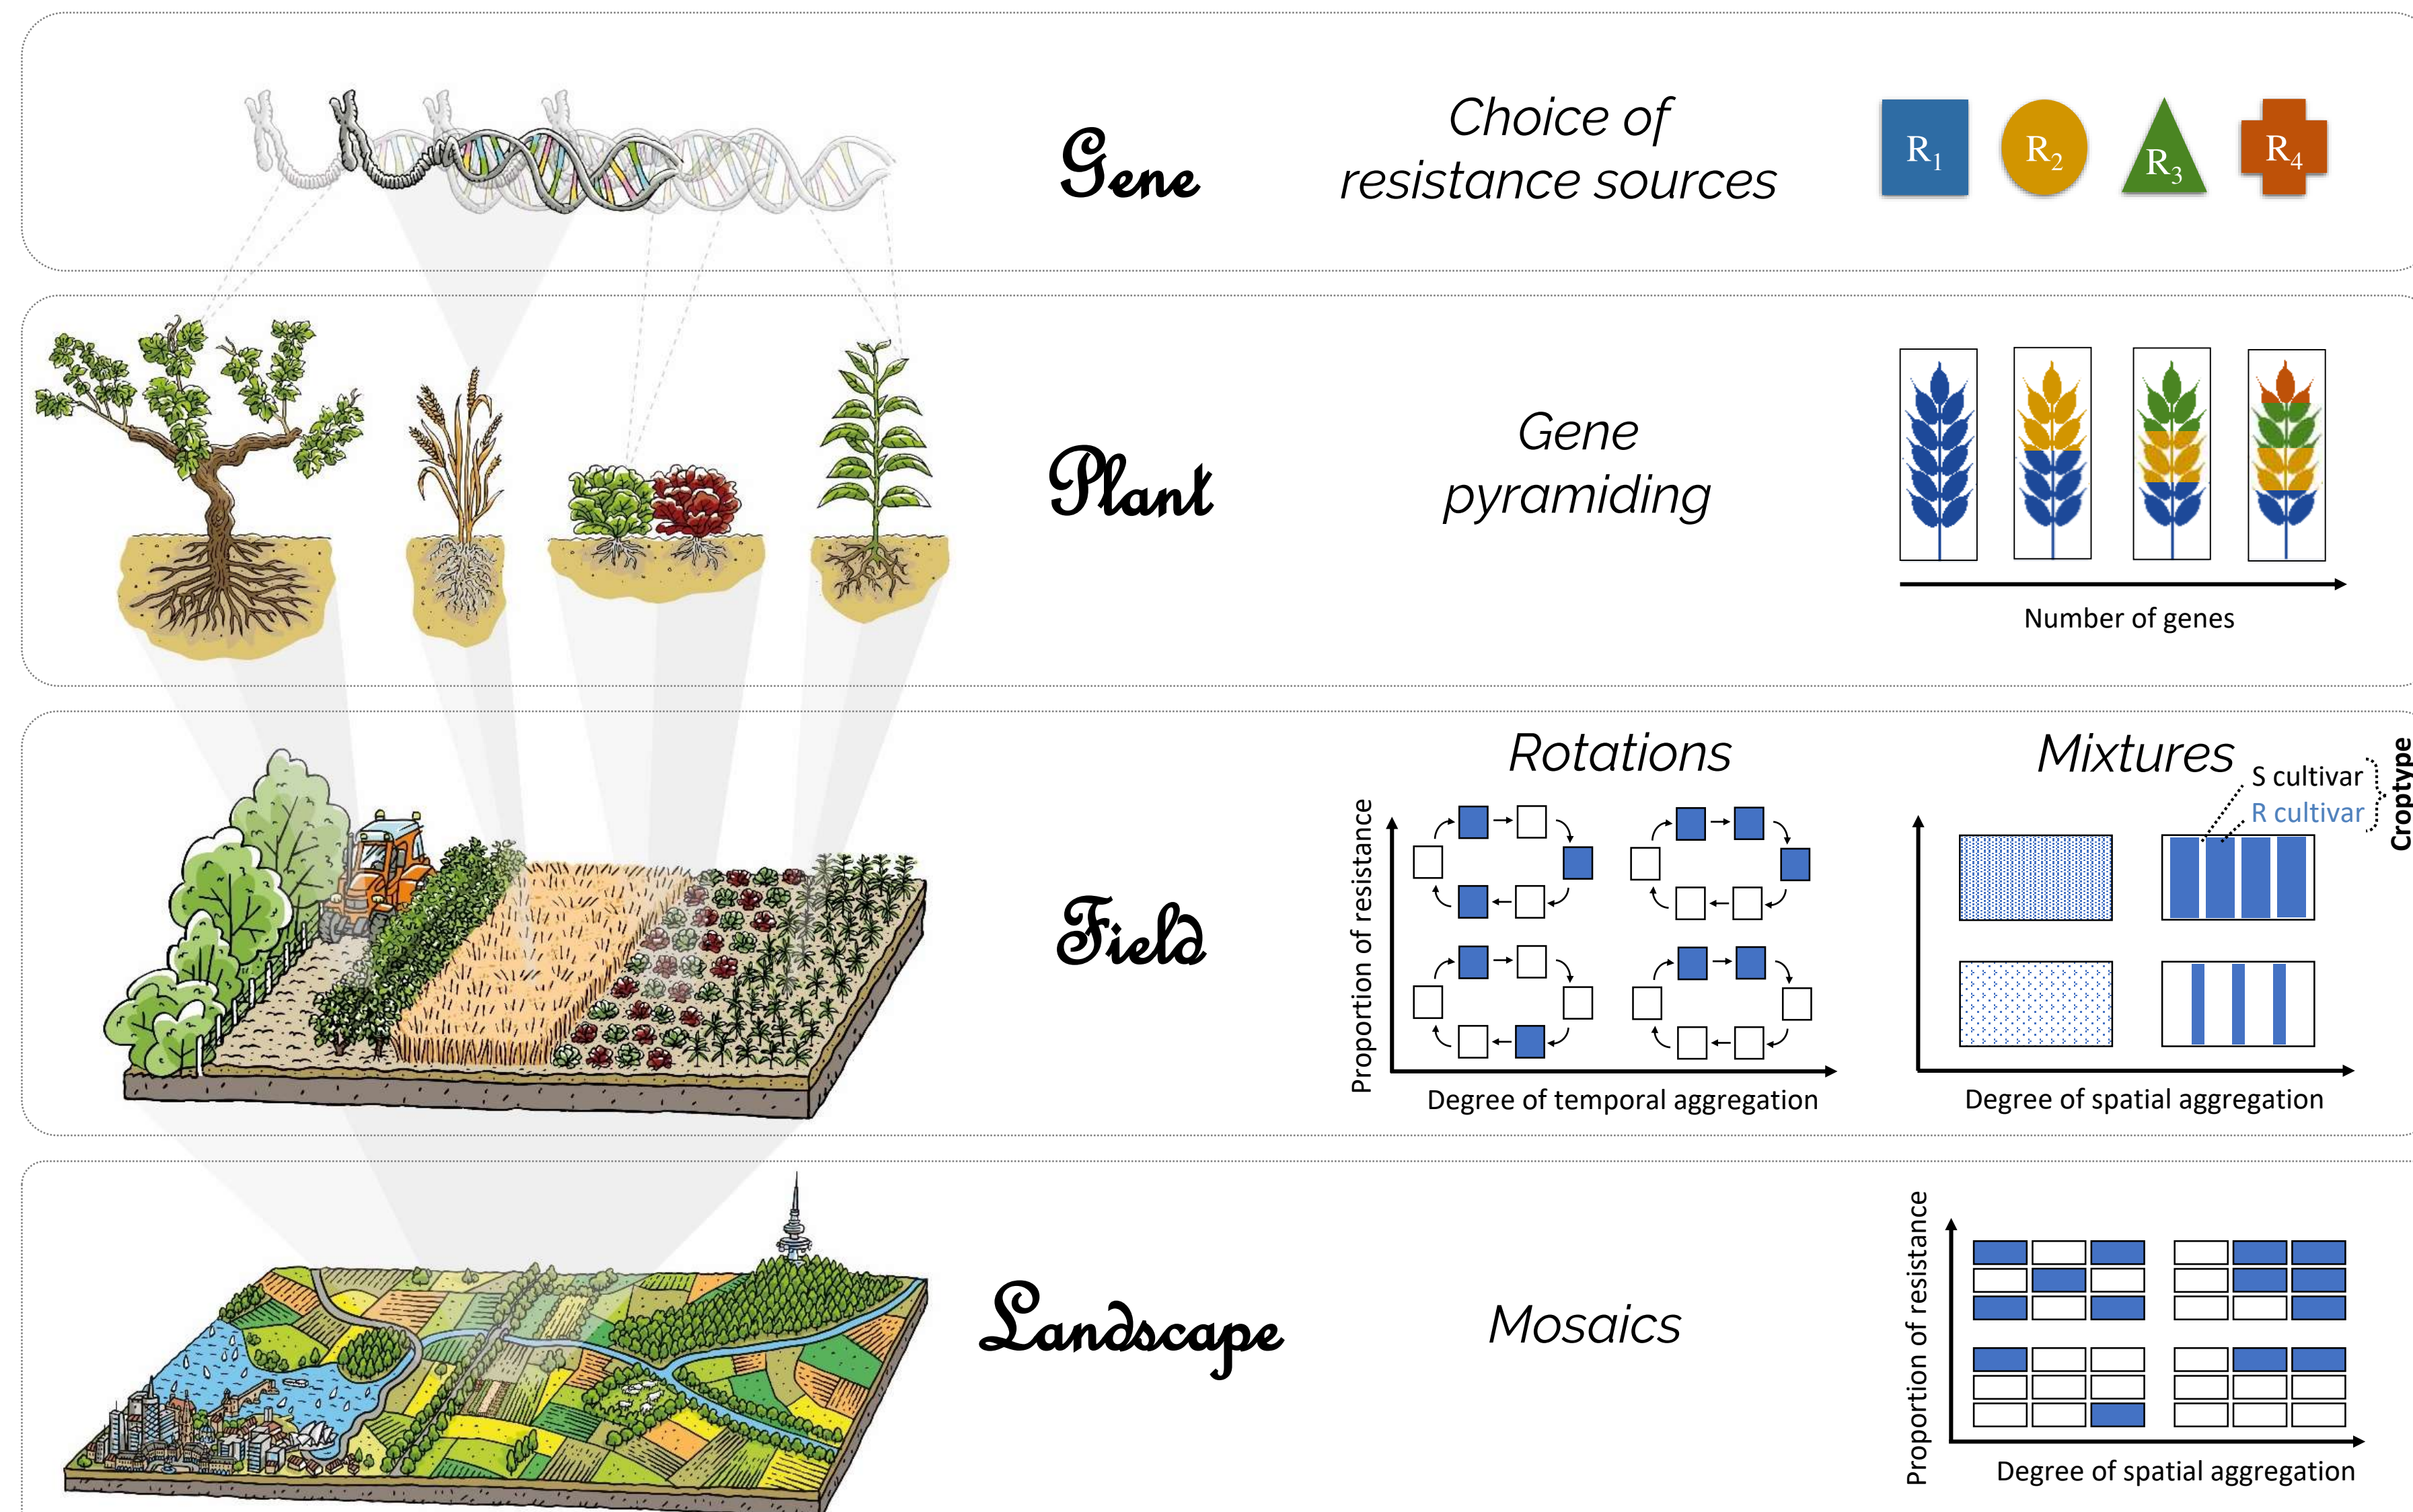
Gene

Choice of resistance sources

$R_1$ $R_2$ $R_3$ $R_4$

Plant

Gene pyramiding

Number of genes

Field

Rotations

Proportion of resistance

Degree of temporal aggregation

Mixtures

S cultivar

R cultivar

Croptype

Degree of spatial aggregation

Landscape

Mosaics

Proportion of resistance

Degree of spatial aggregation